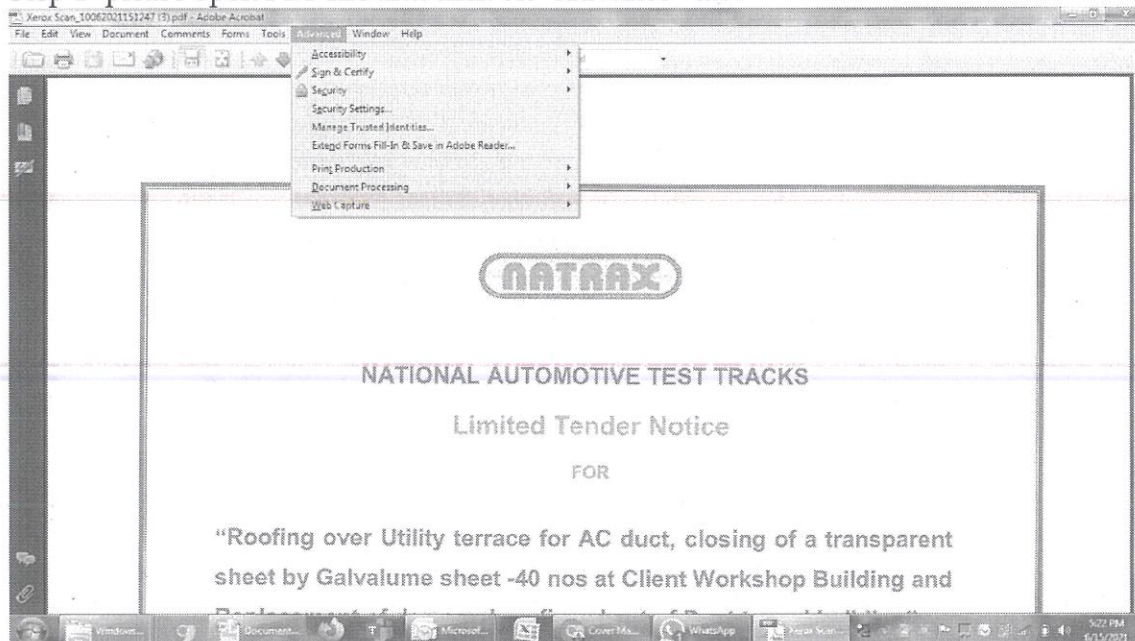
Xerox Scan_10062021151247 (3).pdf - Adobe Acrobat

File Edit View Document Comments Forms Tools Advanced Window Help

Accessibility
Sign & Certify
Security
Security Settings...
Manage Trusted Identities...
Extend Forms Fill-In & Save in Adobe Reader...
Print Production
Document Processing
Web Capture

NATRAX

NATIONAL AUTOMOTIVE TEST TRACKS

Limited Tender Notice

FOR

"Roofing over Utility terrace for AC duct, closing of a transparent sheet by Galvalume sheet -40 nos at Client Workshop Building and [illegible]

Windows... Document... Microsof... Cover Ma... WhatsApp Xerox Scan...

5:22 PM
6/15/2021